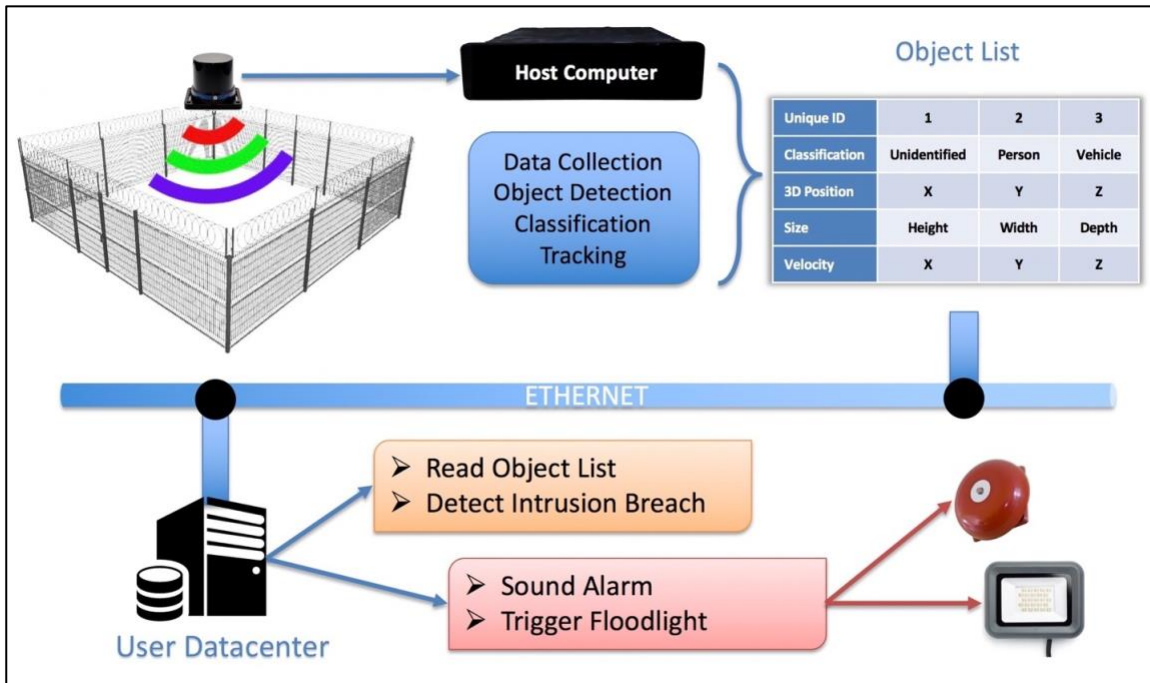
Host Computer

Data Collection
Object Detection
Classification
Tracking

Object List

| Unique ID | 1 | 2 | 3 |
|---|---|---|---|
| Classification | Unidentified | Person | Vehicle |
| 3D Position | X | Y | Z |
| Size | Height | Width | Depth |
| Velocity | X | Y | Z |

ETHERNET

➢ Read Object List
➢ Detect Intrusion Breach

➢ Sound Alarm
➢ Trigger Floodlight

User Datacenter